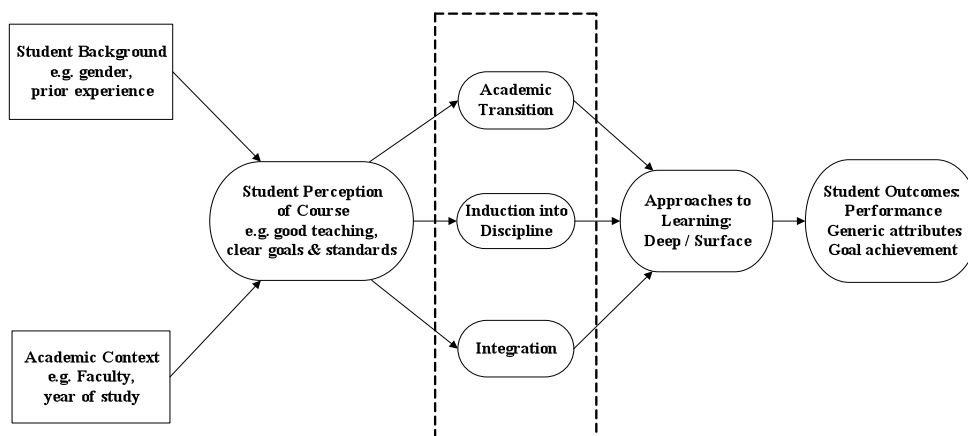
Student Background
e.g. gender,
prior experience

Academic Context
e.g. Faculty,
year of study

Student Perception
of Course
e.g. good teaching,
clear goals & standards

Academic
Transition

Induction into
Discipline

Integration

Approaches to
Learning:
Deep / Surface

Student Outcomes:
Performance
Generic attributes
Goal achievement